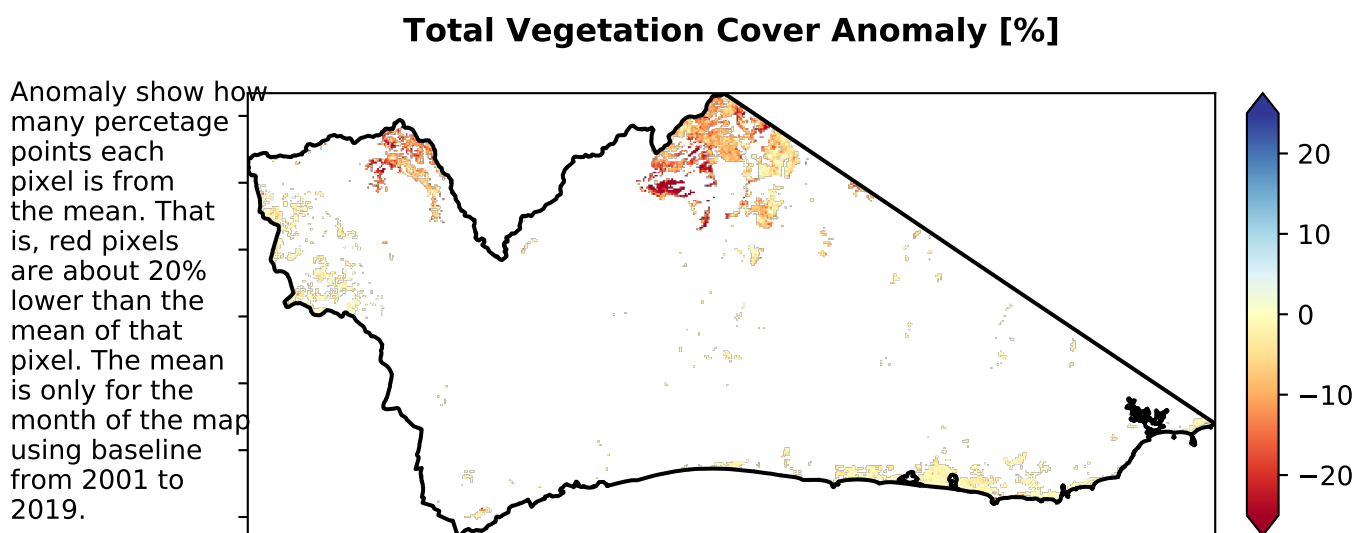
Total Vegetation Cover Anomaly [%]

Anomaly show how many percetage points each pixel is from the mean. That is, red pixels are about 20% lower than the mean of that pixel. The mean is only for the month of the map using baseline from 2001 to 2019.

20
10
0
−10
−20